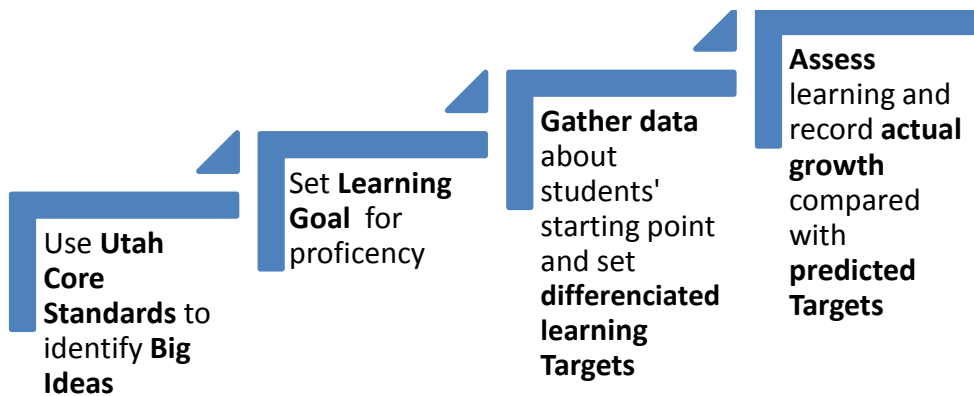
Use Utah Core Standards to identify Big Ideas

Set Learning Goal for proficency

Gather data about students' starting point and set differenciated learning Targets

Assess learning and record actual growth compared with predicted Targets